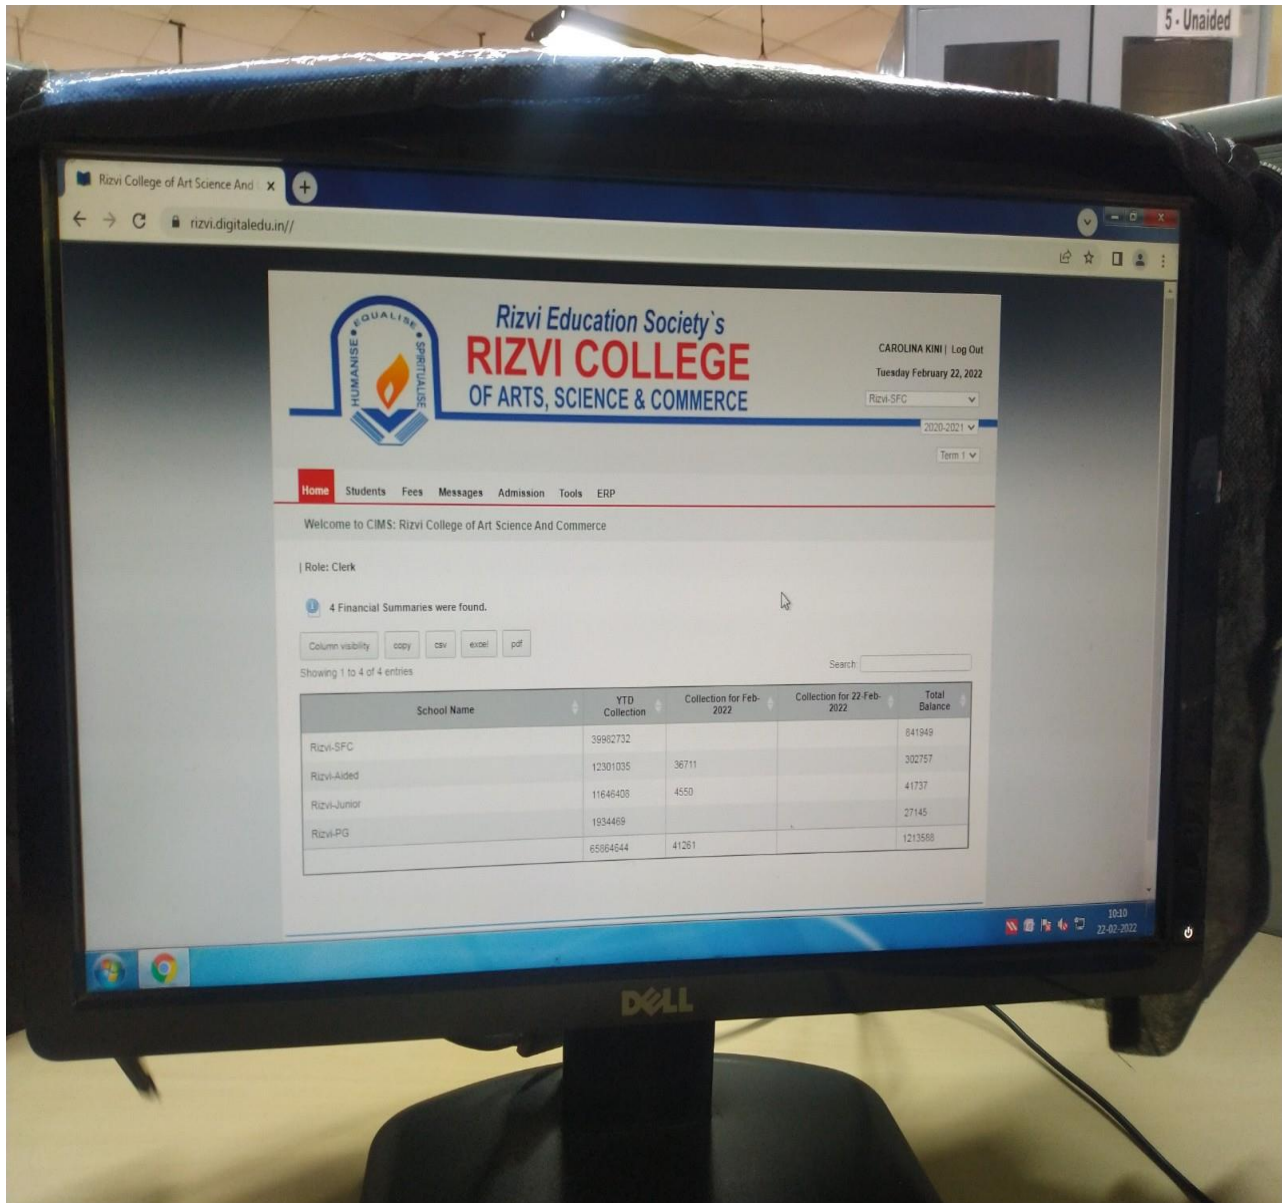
5 - Unaided

Rizvi College of Art Science And

rizvi.digitaledu.in//

EQUALISE HUMANISE SPIRITUALISE

Rizvi Education Society`s
RIZVI COLLEGE
OF ARTS, SCIENCE & COMMERCE

CAROLINA KINI | Log Out
Tuesday February 22, 2022
Rizvi-SFC
2020-2021
Term 1

Home Students Fees Messages Admission Tools ERP

Welcome to CIMS: Rizvi College of Art Science And Commerce

| Role: Clerk

4 Financial Summaries were found.

Column visibility copy csv excel pdf

Showing 1 to 4 of 4 entries

Search:

| School Name | YTD Collection | Collection for Feb-2022 | Collection for 22-Feb-2022 | Total Balance |
|---|---|---|---|---|
| Rizvi-SFC | 39962732 | | | 841949 |
| Rizvi-Aided | 12301035 | 36711 | | 302757 |
| Rizvi-Junior | 11646408 | 4550 | | 41737 |
| Rizvi-PG | 1934469 | | | 27145 |
| | 65864644 | 41261 | | 1213588 |

10:10
22-02-2022

DELL